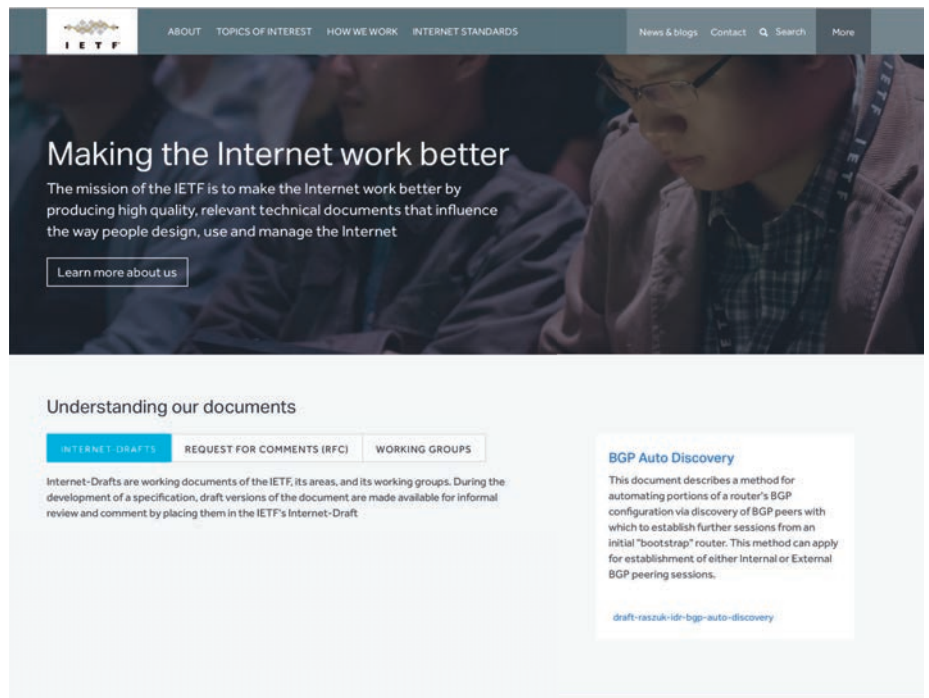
IETF

ABOUT TOPICS OF INTEREST HOW WE WORK INTERNET STANDARDS

News & blogs Contact Search More

Making the Internet work better

The mission of the IETF is to make the Internet work better by producing high quality, relevant technical documents that influence the way people design, use and manage the Internet

Learn more about us

Understanding our documents

INTERNET-DRAFTS REQUEST FOR COMMENTS (RFC) WORKING GROUPS

Internet-Drafts are working documents of the IETF, its areas, and its working groups. During the development of a specification, draft versions of the document are made available for informal review and comment by placing them in the IETF's Internet-Draft

BGP Auto Discovery

This document describes a method for automating portions of a router's BGP configuration via discovery of BGP peers with which to establish further sessions from an initial "bootstrap" router. This method can apply for establishment of either Internal or External BGP peering sessions.

draft-raszuk-idr-bgp-auto-discovery